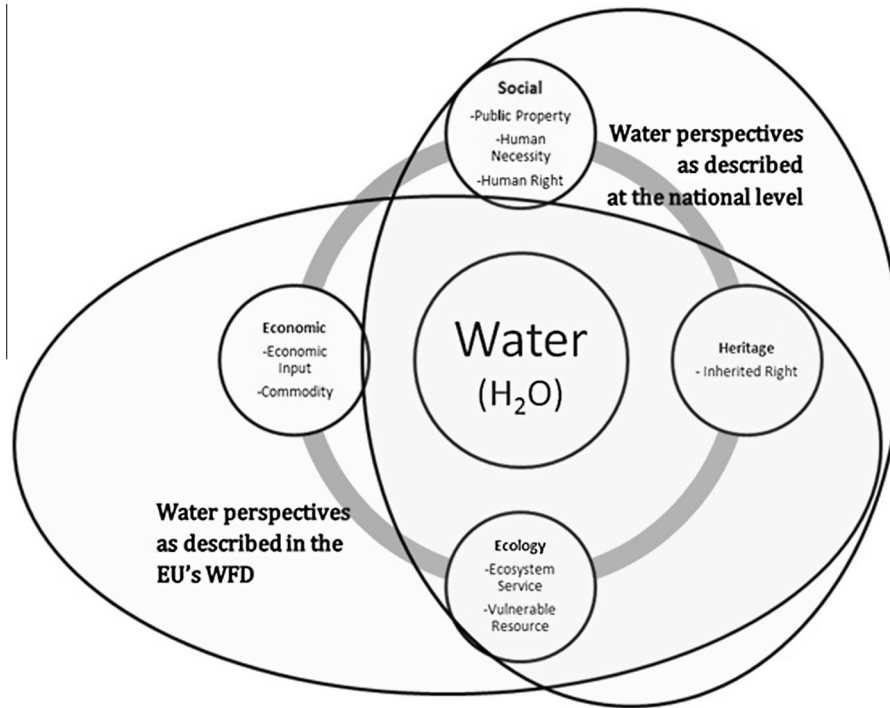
Social
-Public Property
-Human Necessity
-Human Right

Water perspectives as described at the national level

Economic
-Economic Input
-Commodity

Water
($H_2O$)

Heritage
- Inherited Right

Water perspectives as described in the EU's WFD

Ecology
-Ecosystem Service
-Vulnerable Resource